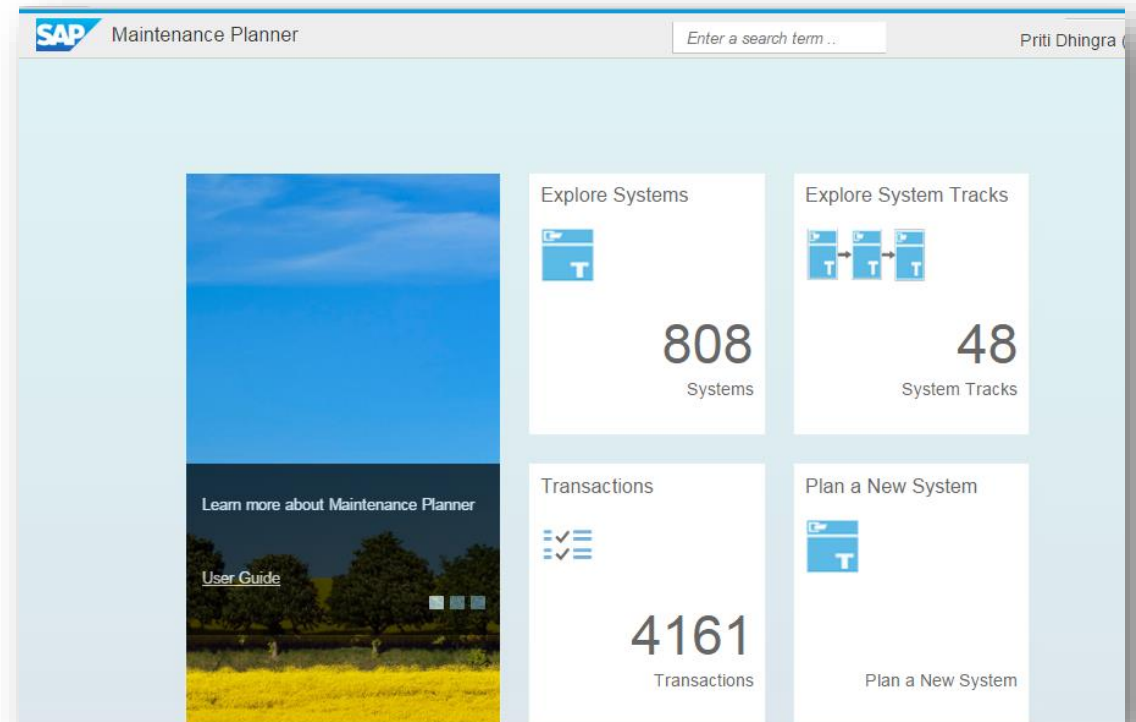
SAP Maintenance Planner

Enter a search term ..

Priti Dhingra (

Learn more about Maintenance Planner

User Guide

Explore Systems

808

Systems

Explore System Tracks

48

System Tracks

Transactions

4161

Transactions

Plan a New System

Plan a New System